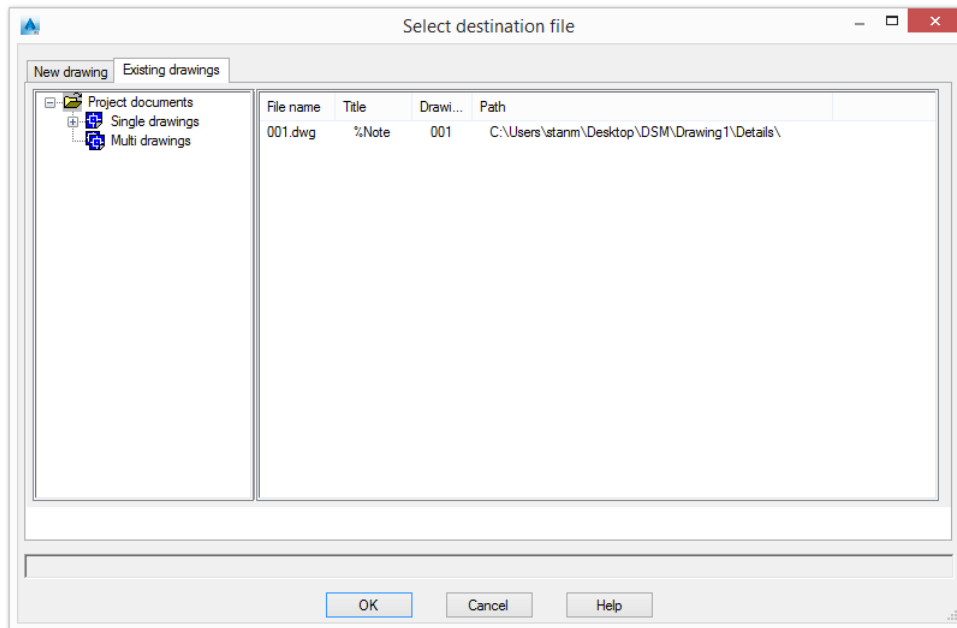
Select destination file

New drawing | Existing drawings

Project documents
Single drawings
Multi drawings

| File name | Title | Drawi... | Path |
|---|---|---|---|
| 001.dwg | %Note | 001 | C:\Users\stanm\Desktop\DSM\Drawing1\Details\ |

OK | Cancel | Help